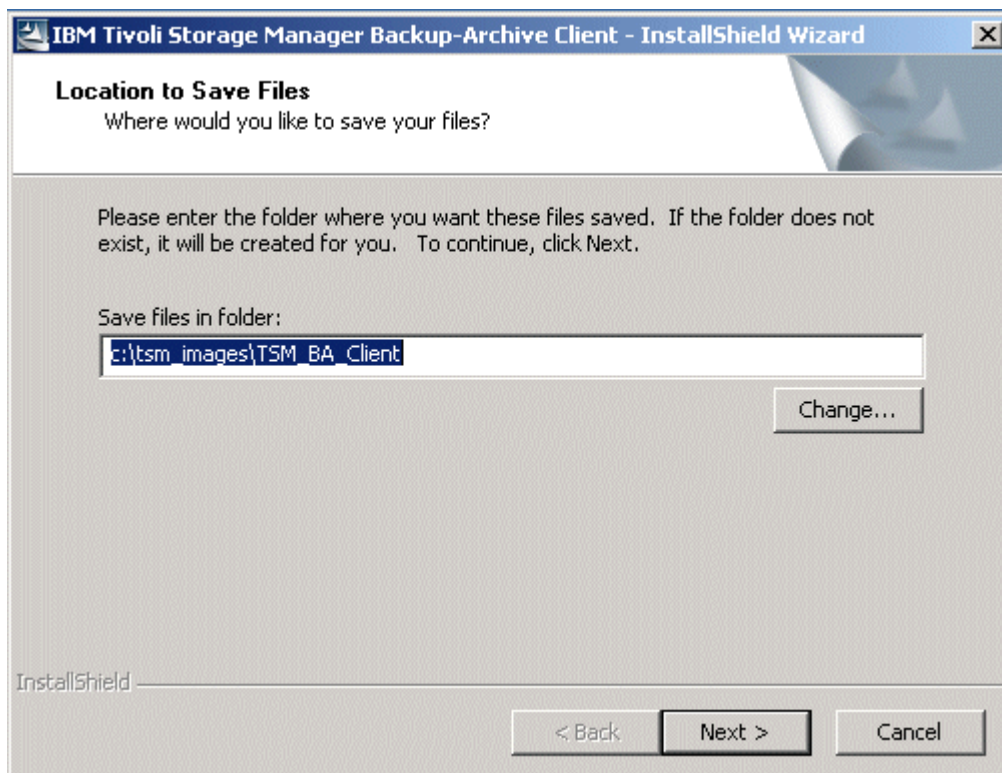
IBM Tivoli Storage Manager Backup-Archive Client - InstallShield Wizard

Location to Save Files
Where would you like to save your files?

Please enter the folder where you want these files saved. If the folder does not exist, it will be created for you. To continue, click Next.

Save files in folder:

c:\tsm_images\TSM_BA_Client

Change...

InstallShield

< Back

Next >

Cancel